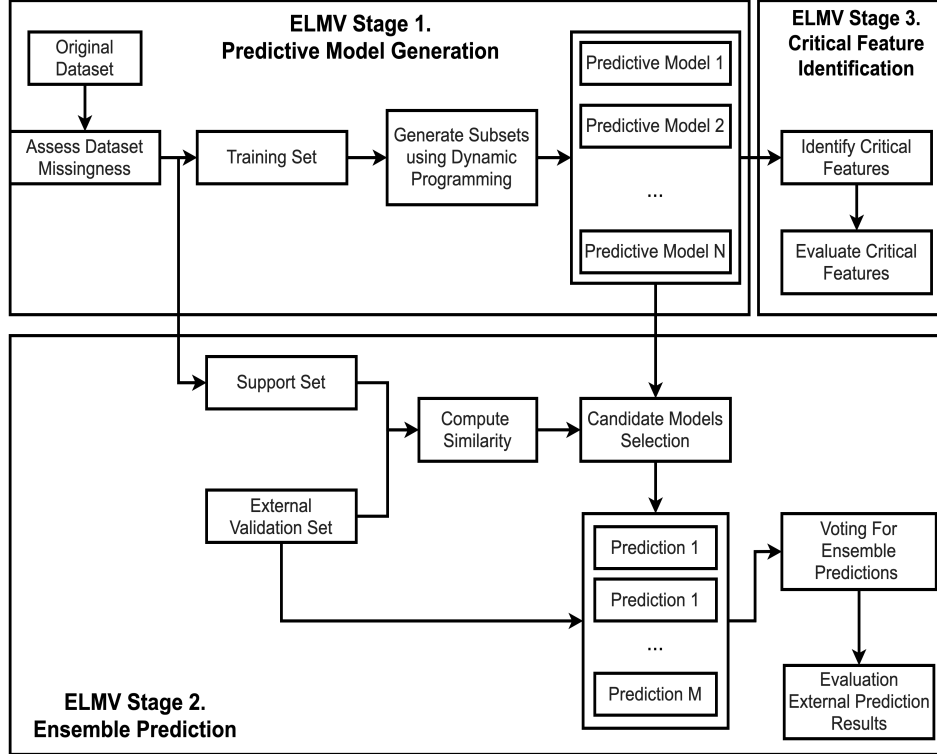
ELMV Stage 1.
Predictive Model Generation

ELMV Stage 3.
Critical Feature Identification

Original Dataset

Assess Dataset Missingness

Training Set

Generate Subsets using Dynamic Programming

Predictive Model 1

Predictive Model 2

...

Predictive Model N

Identify Critical Features

Evaluate Critical Features

Support Set

Compute Similarity

Candidate Models Selection

External Validation Set

Prediction 1

Prediction 1

...

Prediction M

Voting For Ensemble Predictions

Evaluation External Prediction Results

ELMV Stage 2.
Ensemble Prediction